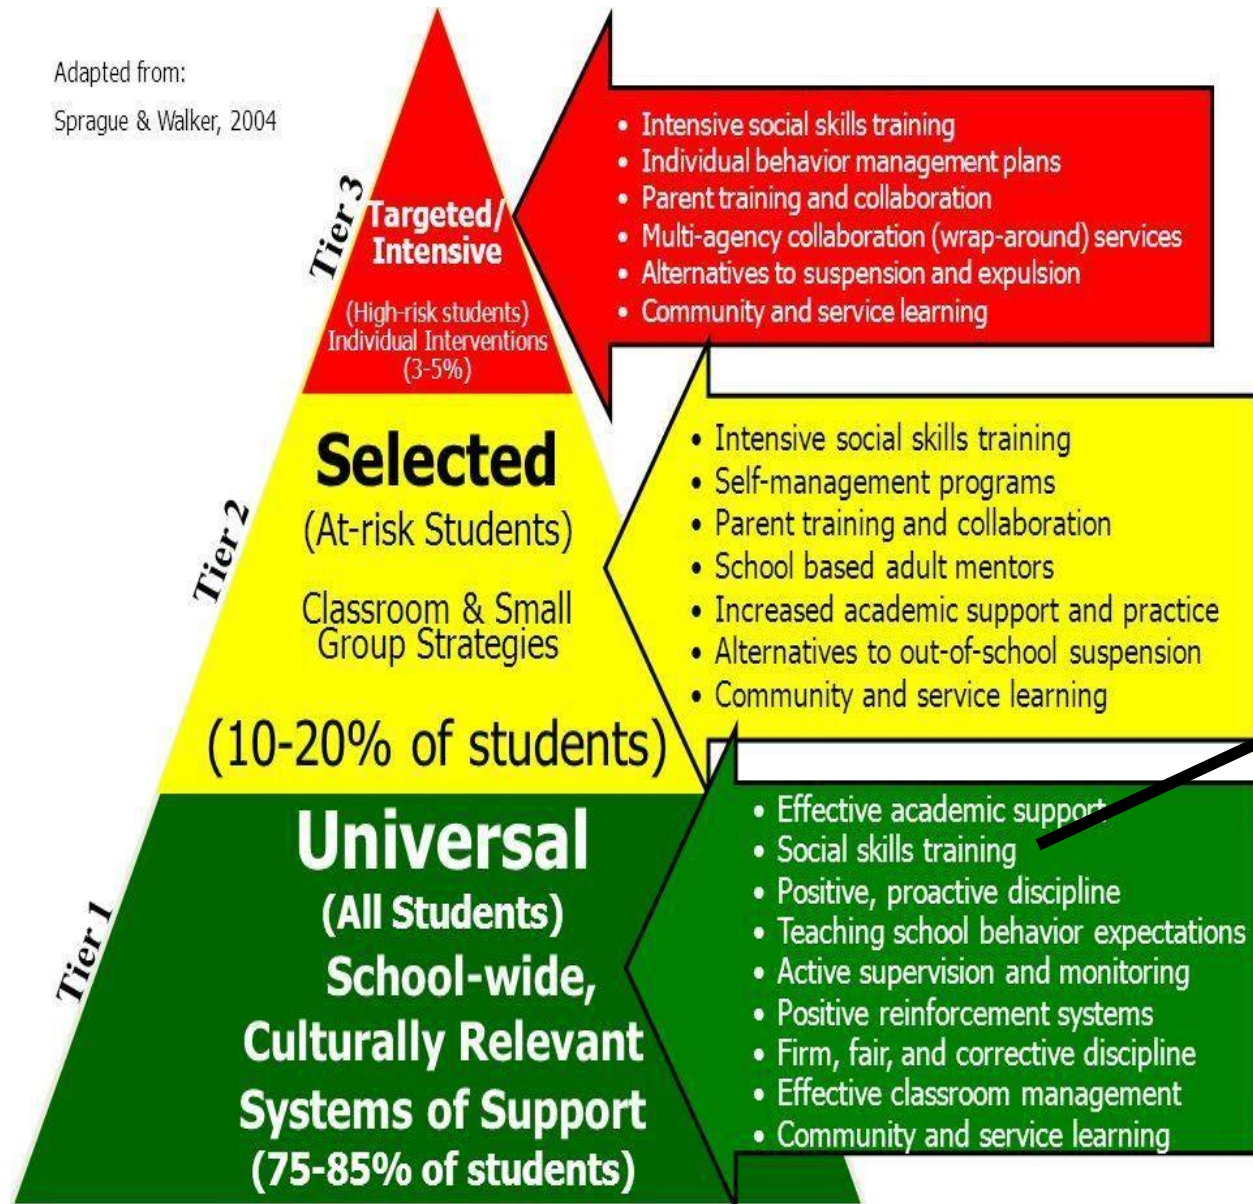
Adapted from:
Sprague & Walker, 2004

Tier 3
Targeted/ Intensive
(High-risk students) Individual Interventions (3-5%)

• Intensive social skills training
• Individual behavior management plans
• Parent training and collaboration
• Multi-agency collaboration (wrap-around) services
• Alternatives to suspension and expulsion
• Community and service learning

Tier 2
Selected
(At-risk Students)
Classroom & Small Group Strategies
(10-20% of students)

• Intensive social skills training
• Self-management programs
• Parent training and collaboration
• School based adult mentors
• Increased academic support and practice
• Alternatives to out-of-school suspension
• Community and service learning

Tier 1
Universal
(All Students)
School-wide, Culturally Relevant Systems of Support
(75-85% of students)

• Effective academic support
• Social skills training
• Positive, proactive discipline
• Teaching school behavior expectations
• Active supervision and monitoring
• Positive reinforcement systems
• Firm, fair, and corrective discipline
• Effective classroom management
• Community and service learning